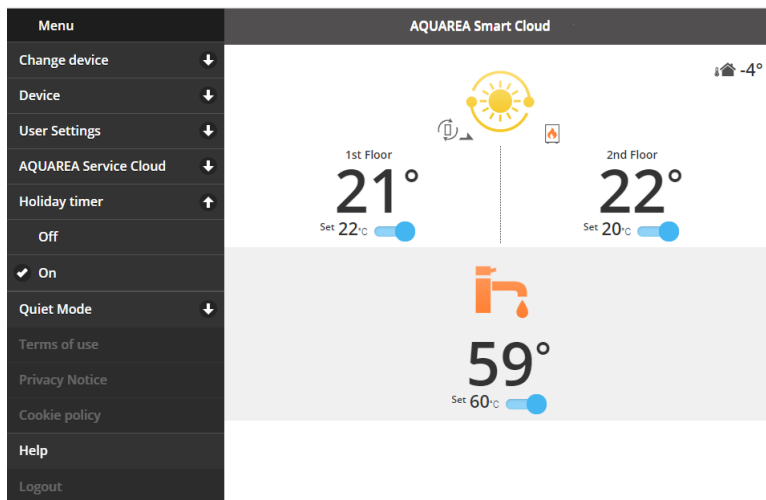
Menu

Change device

Device

User Settings

AQUAREA Service Cloud

Holiday timer

Off

On

Quiet Mode

Terms of use

Privacy Notice

Cookie policy

Help

Logout

AQUAREA Smart Cloud

-4°

1st Floor

21°

Set 22°C

2nd Floor

22°

Set 20°C

59°

Set 60°C